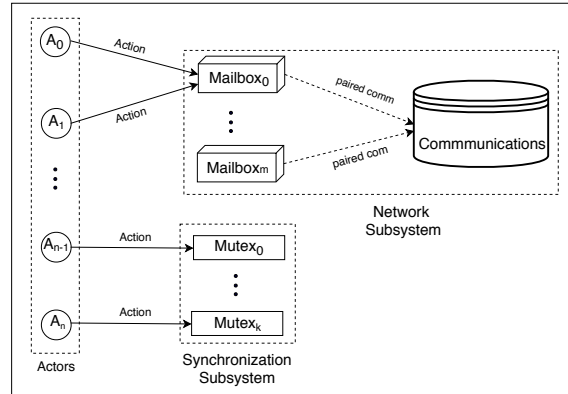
$A_0$

Action

$A_1$

Action

$A_{n-1}$

Action

$A_n$

Action

Actors

$Mailbox_0$

$Mailbox_m$

paired comm

paired com

Commmunications

Network Subsystem

$Mutex_0$

$Mutex_k$

Synchronization Subsystem